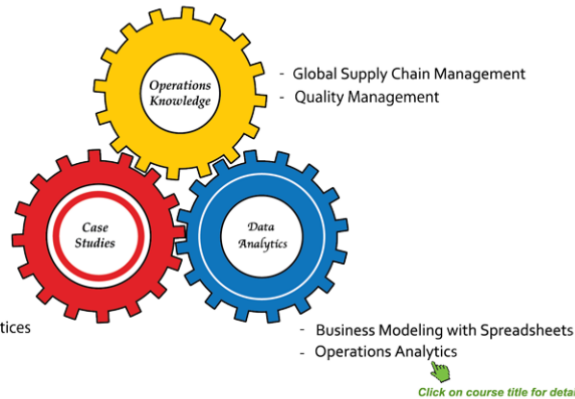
Operations Knowledge

- Global Supply Chain Management
- Quality Management

Case Studies

Data Analytics

tices

- Business Modeling with Spreadsheets
- Operations Analytics

Click on course title for deta